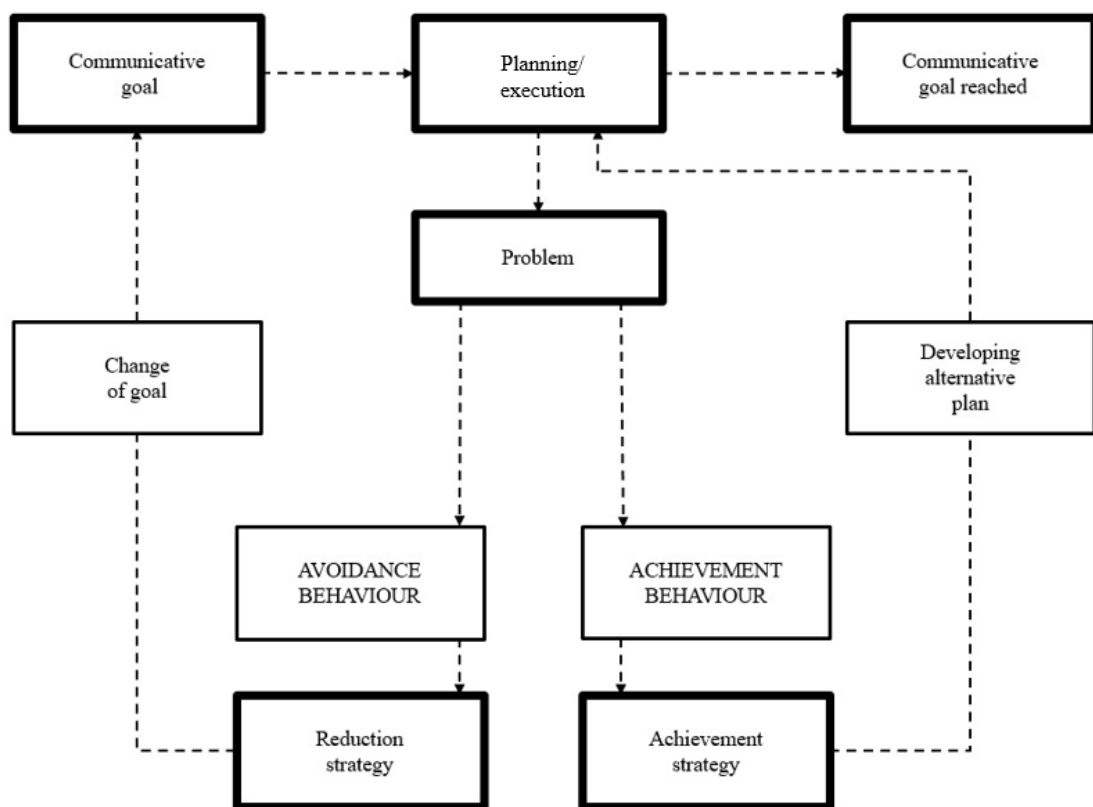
Communicative goal

Planning/ execution

Communicative goal reached

Problem

Change of goal

Developing alternative plan

AVOIDANCE BEHAVIOUR

ACHIEVEMENT BEHAVIOUR

Reduction strategy

Achievement strategy